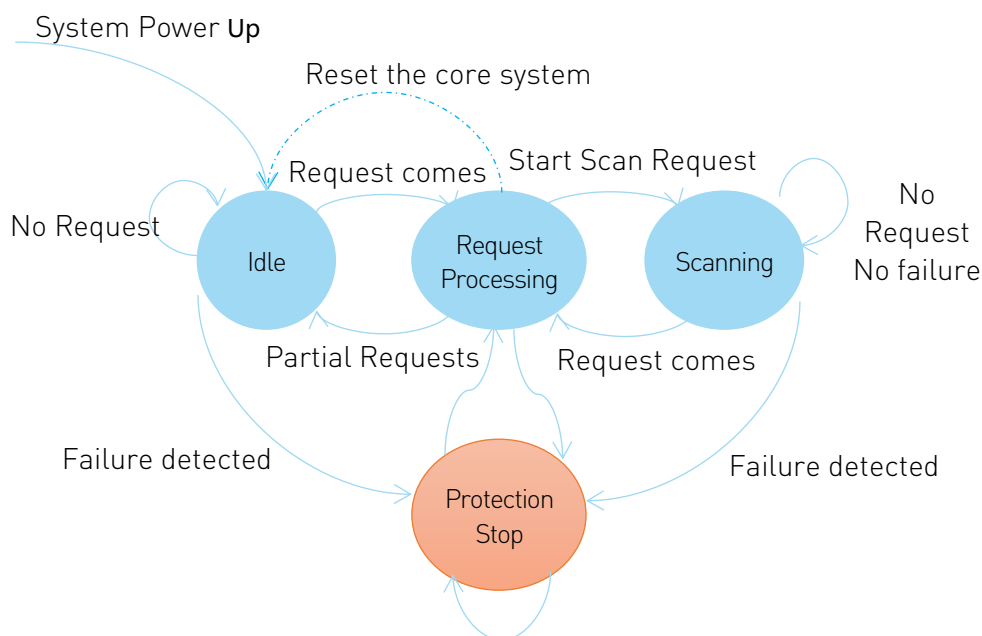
System Power Up

Reset the core system

Request comes

Start Scan Request

No Request

Idle

Request Processing

Scanning

No Request No failure

Partial Requests

Request comes

Failure detected

Failure detected

Protection Stop